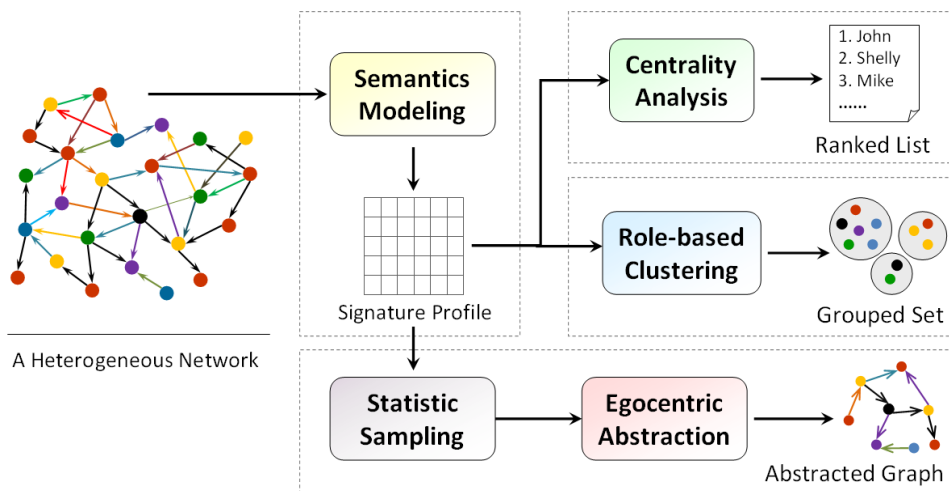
A Heterogeneous Network

Semantics Modeling

Signature Profile

Centrality Analysis

1. John
2. Shelly
3. Mike
......

Ranked List

Role-based Clustering

Grouped Set

Statistic Sampling

Egocentric Abstraction

Abstracted Graph